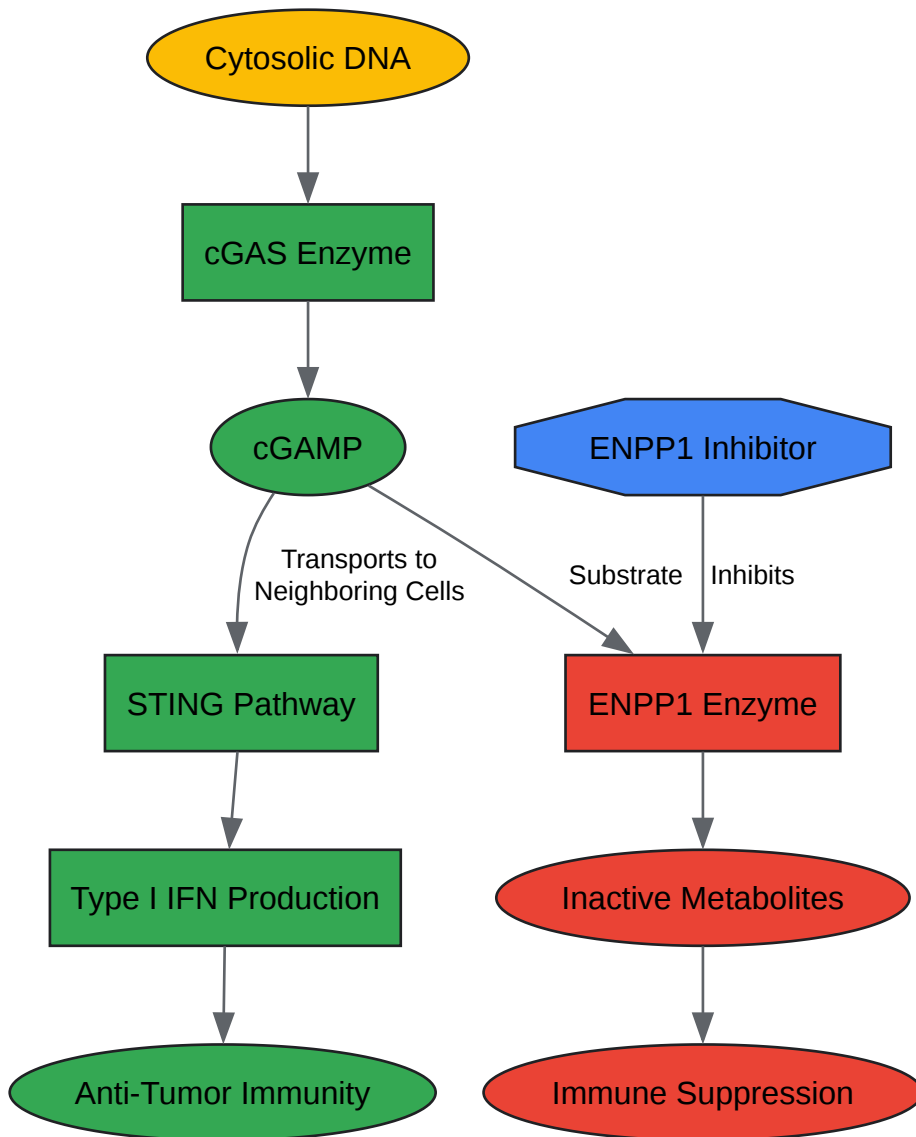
Cytosolic DNA

cGAS Enzyme

cGAMP

ENPP1 Inhibitor

Transports to Neighboring Cells

Substrate

Inhibits

STING Pathway

ENPP1 Enzyme

Type I IFN Production

Inactive Metabolites

Anti-Tumor Immunity

Immune Suppression